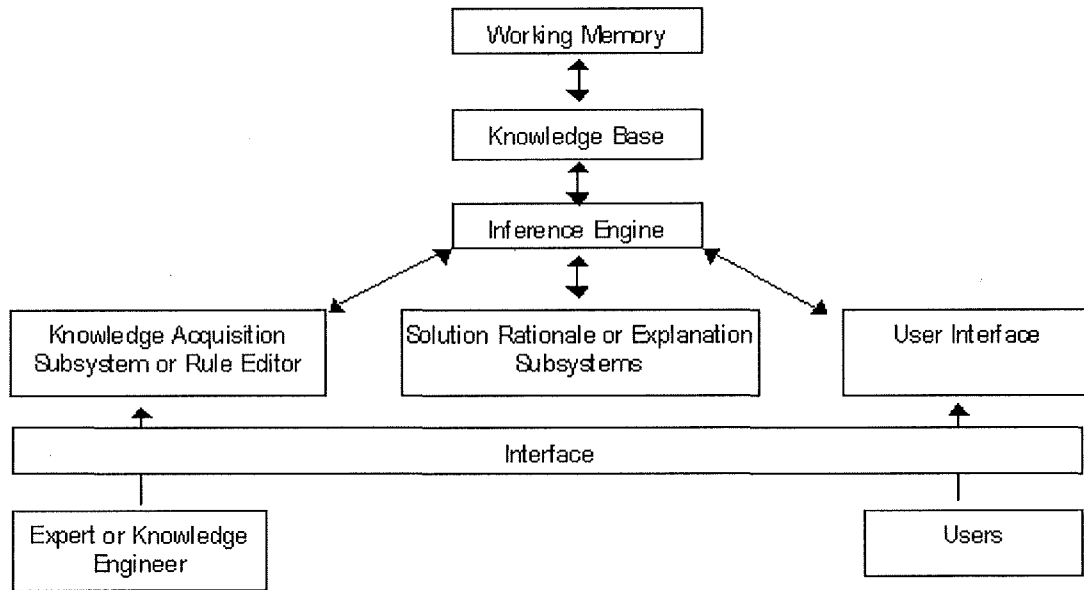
Working Memory

Knowledge Base

Inference Engine

Knowledge Acquisition Subsystem or Rule Editor

Solution Rationale or Explanation Subsystems

User Interface

Interface

Expert or Knowledge Engineer

Users